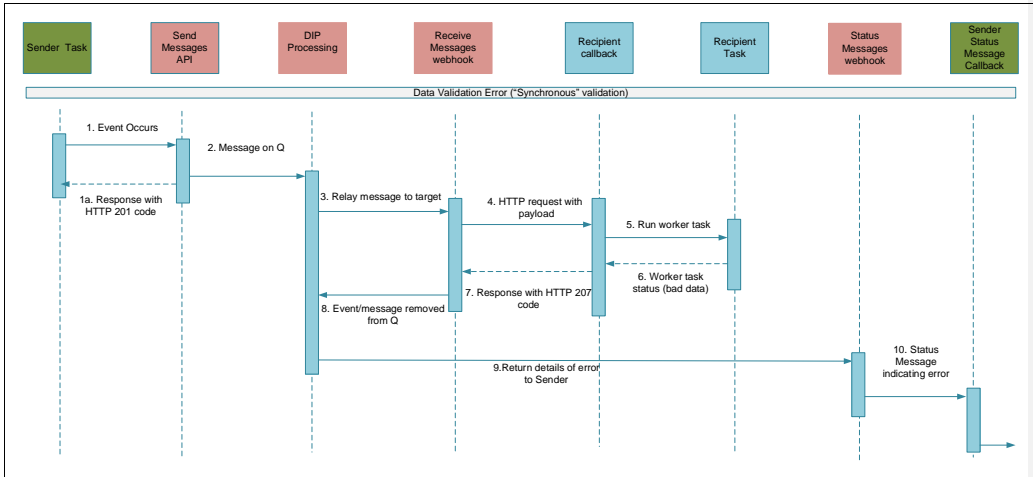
Sender Task

Send Messages API

DIP Processing

Receive Messages webhook

Recipient callback

Recipient Task

Status Messages webhook

Sender Status Message Callback

Data Validation Error ("Synchronous" validation)

1. Event Occurs

2. Message on Q

1a. Response with HTTP 201 code

3. Relay message to target

4. HTTP request with payload

5. Run worker task

6. Worker task status (bad data)

7. Response with HTTP 207 code

8. Event/message removed from Q

9.Return details of error to Sender

10. Status Message indicating error